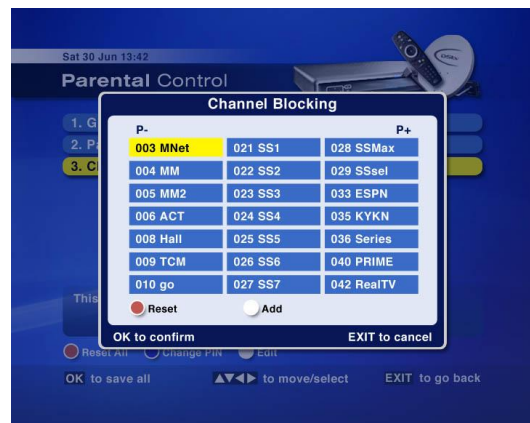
Sat 30 Jun 13:42

Parental Control

1. G
2. Pa
3. Ch

Channel Blocking

P-
P+

| 003 MNet | 021 SS1 | 028 SSMax |
|---|---|---|
| 004 MM | 022 SS2 | 029 SSsel |
| 005 MM2 | 023 SS3 | 033 ESPN |
| 006 ACT | 024 SS4 | 035 KYKN |
| 008 Hall | 025 SS5 | 036 Series |
| 009 TCM | 026 SS6 | 040 PRIME |
| 010 go | 027 SS7 | 042 RealTV |

Reset
Add

OK to confirm
EXIT to cancel

This

Reset All
Change PIN
Edit

OK to save all
▲▼◀▶ to move/select
EXIT to go back